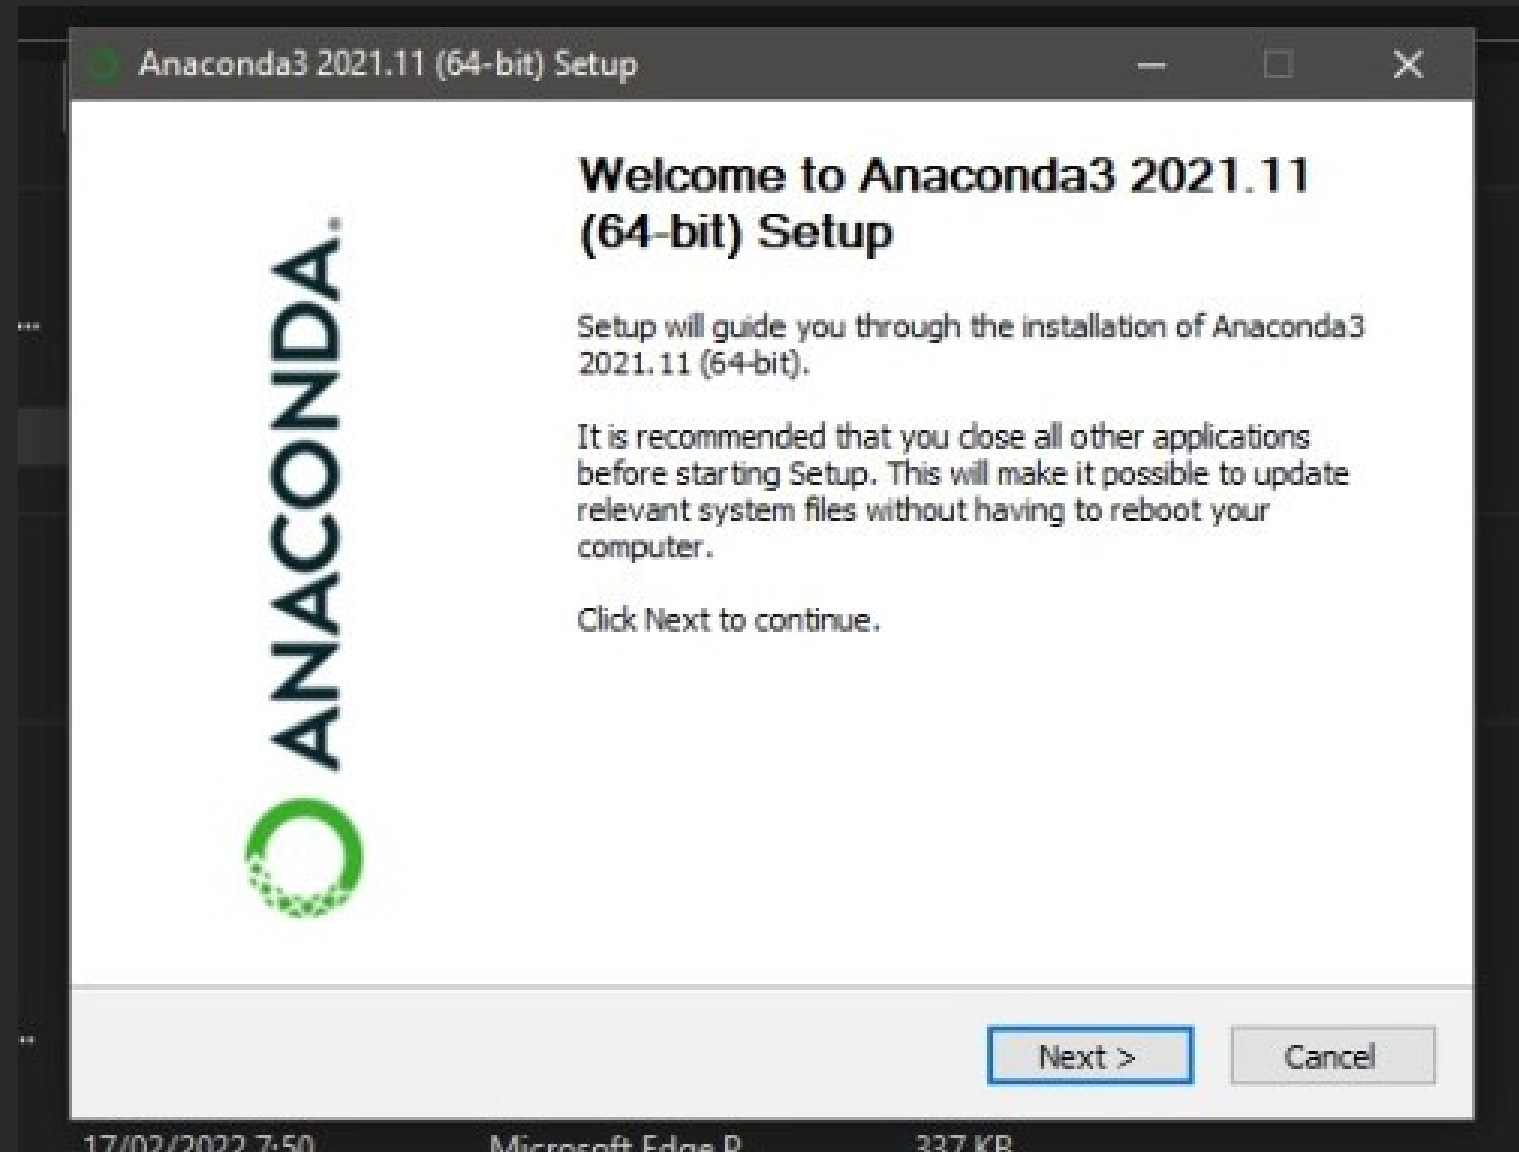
Anaconda3 2021.11 (64-bit) Setup

ANACONDA.

Welcome to Anaconda3 2021.11 (64-bit) Setup

Setup will guide you through the installation of Anaconda3 2021.11 (64-bit).

It is recommended that you close all other applications before starting Setup. This will make it possible to update relevant system files without having to reboot your computer.

Click Next to continue.

Next >

Cancel

17/02/2022 7:50 Microsoft Edge P 337 KB